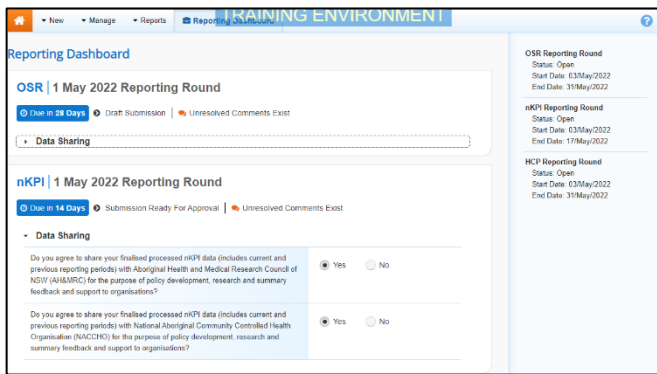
New Manage Reports Reporting Dashboard TRAINING ENVIRONMENT

Reporting Dashboard

OSR | 1 May 2022 Reporting Round

Due in 28 Days Draft Submission | Unresolved Comments Exist

Data Sharing

nKPI | 1 May 2022 Reporting Round

Due in 14 Days Submission Ready For Approval | Unresolved Comments Exist

Data Sharing

Do you agree to share your finalised processed nKPI data (includes current and previous reporting periods) with Aboriginal Health and Medical Research Council of NSW (AH&MRC) for the purpose of policy development, research and summary feedback and support to organisations?

Yes No

Do you agree to share your finalised processed nKPI data (includes current and previous reporting periods) with National Aboriginal Community Controlled Health Organisation (NACCHO) for the purpose of policy development, research and summary feedback and support to organisations?

Yes No

OSR Reporting Round
Status: Open
Start Date: 03/May/2022
End Date: 31/May/2022

nKPI Reporting Round
Status: Open
Start Date: 03/May/2022
End Date: 17/May/2022

HCP Reporting Round
Status: Open
Start Date: 03/May/2022
End Date: 31/May/2022